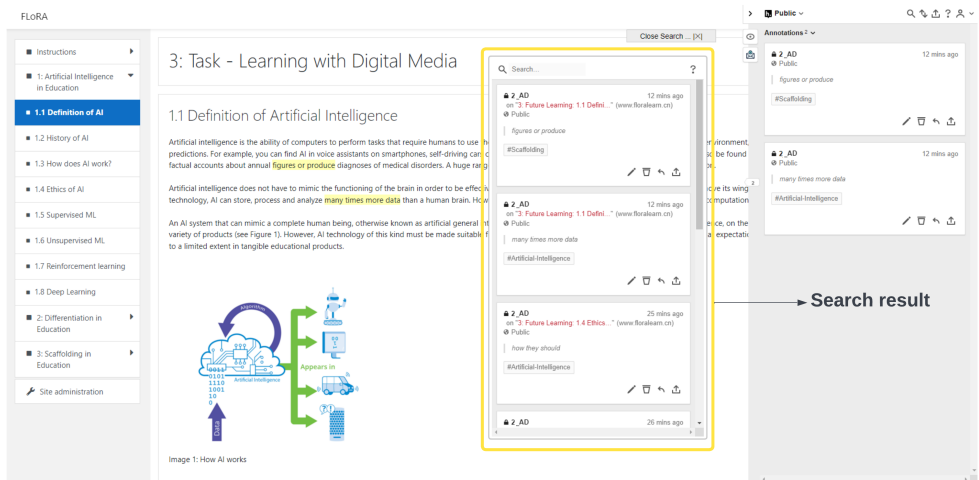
FLoRA

Instructions
1: Artificial Intelligence in Education
1.1 Definition of AI
1.2 History of AI
1.3 How does AI work?
1.4 Ethics of AI
1.5 Supervised ML
1.6 Unsupervised ML
1.7 Reinforcement learning
1.8 Deep Learning
2: Differentiation in Education
3: Scaffolding in Education
Site administration

3: Task - Learning with Digital Media

1.1 Definition of Artificial Intelligence

Artificial intelligence is the ability of computers to perform tasks that require humans to use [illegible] environment, predictions. For example, you can find AI in voice assistants on smartphones, self-driving ca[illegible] be found factual accounts about annual figures or produce diagnoses of medical disorders. A huge rang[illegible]

Artificial intelligence does not have to mimic the functioning of the brain in order to be effect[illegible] its wing technology, AI can store, process and analyze many times more data than a human brain. Ho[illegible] computation

An AI system that can mimic a complete human being, otherwise known as artificial general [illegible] on the variety of products (see Figure 1). However, AI technology of this kind must be made suitable f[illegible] expectatio to a limited extent in tangible educational products.

Algorithm
Artificial Intelligence
0011 0101 1110 1001 10 0
Appears in
Data

Image 1: How AI works

Close Search ... [X]

Search...
?

2_AD 12 mins ago
on "3: Future Learning: 1.1 Defini..." (www.floralearn.cn)
Public
figures or produce
#Scaffolding

2_AD 12 mins ago
on "3: Future Learning: 1.1 Defini..." (www.floralearn.cn)
Public
many times more data
#Artificial-Intelligence

2_AD 25 mins ago
on "3: Future Learning: 1.4 Ethics..." (www.floralearn.cn)
Public
how they should
#Artificial-Intelligence

2_AD 26 mins ago

Search result

Public
Annotations 2

2_AD 12 mins ago
Public
figures or produce
#Scaffolding

2_AD 12 mins ago
Public
many times more data
#Artificial-Intelligence